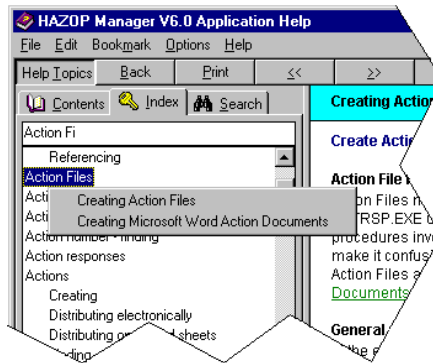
HAZOP Manager V6.0 Application Help

File Edit Bookmark Options Help

Help Topics Back Print << >>

Contents Index Search

Action Fi

Referencing
Action Files
Acti
Acti
Action number - finding
Action responses
Actions
Creating
Distributing electronically
Distributing o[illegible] sheets
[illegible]ding

Creating Action Files
Creating Microsoft Word Action Documents

Creating Action

Create Actio

Action File

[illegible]ion Files n
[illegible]TRSP.EXE b
procedures inv
make it confus
Action Files a
Documents

General
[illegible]he